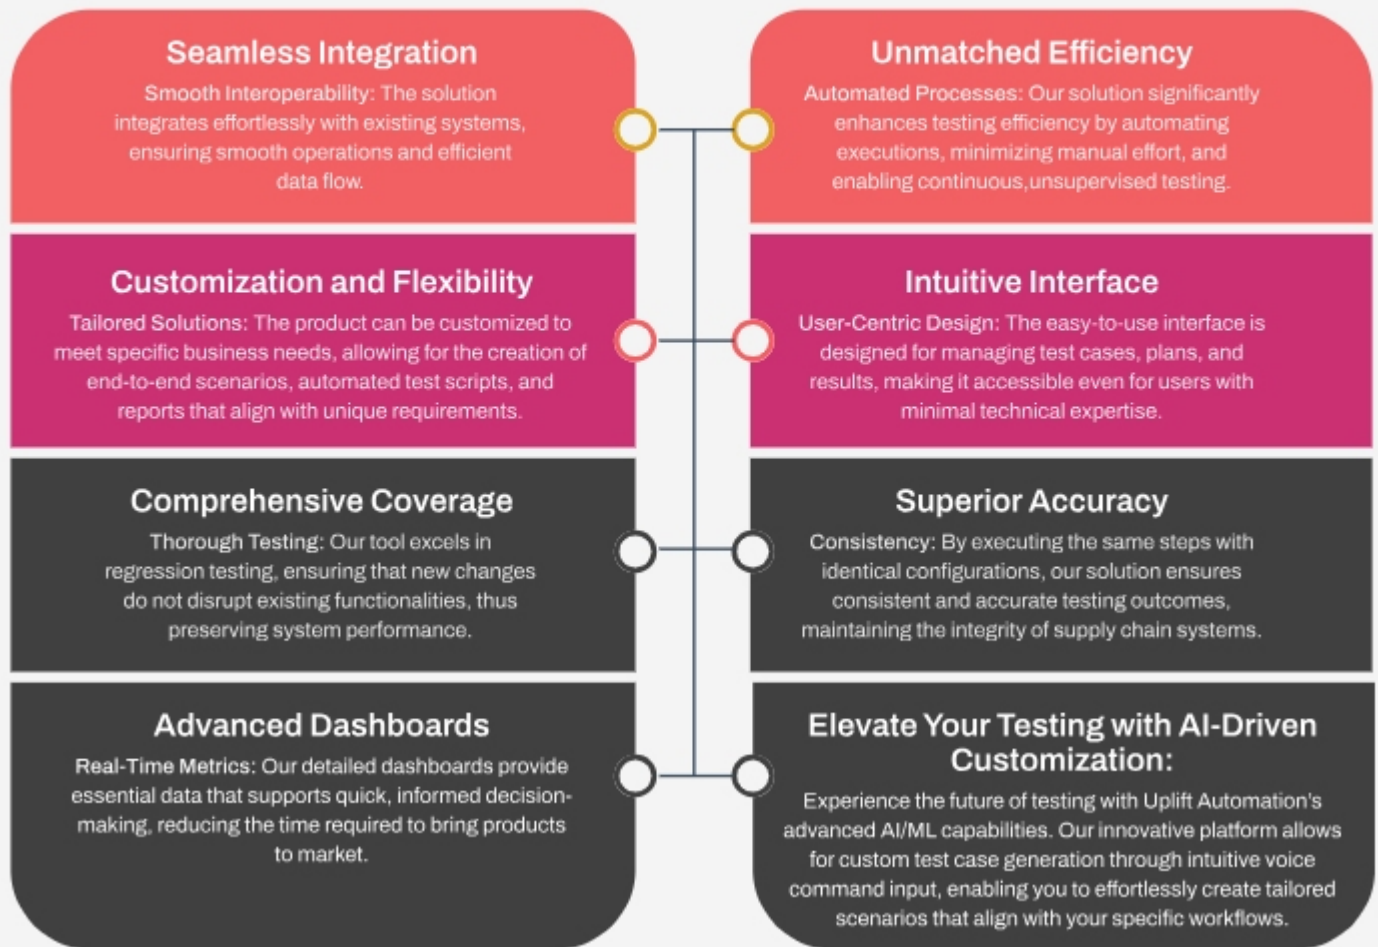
Seamless Integration
Smooth Interoperability: The solution integrates effortlessly with existing systems, ensuring smooth operations and efficient data flow.

Unmatched Efficiency
Automated Processes: Our solution significantly enhances testing efficiency by automating executions, minimizing manual effort, and enabling continuous,unsupervised testing.

Customization and Flexibility
Tailored Solutions: The product can be customized to meet specific business needs, allowing for the creation of end-to-end scenarios, automated test scripts, and reports that align with unique requirements.

Intuitive Interface
User-Centric Design: The easy-to-use interface is designed for managing test cases, plans, and results, making it accessible even for users with minimal technical expertise.

Comprehensive Coverage
Thorough Testing: Our tool excels in regression testing, ensuring that new changes do not disrupt existing functionalities, thus preserving system performance.

Superior Accuracy
Consistency: By executing the same steps with identical configurations, our solution ensures consistent and accurate testing outcomes, maintaining the integrity of supply chain systems.

Advanced Dashboards
Real-Time Metrics: Our detailed dashboards provide essential data that supports quick, informed decision-making, reducing the time required to bring products to market.

Elevate Your Testing with AI-Driven Customization:
Experience the future of testing with Uplift Automation's advanced AI/ML capabilities. Our innovative platform allows for custom test case generation through intuitive voice command input, enabling you to effortlessly create tailored scenarios that align with your specific workflows.